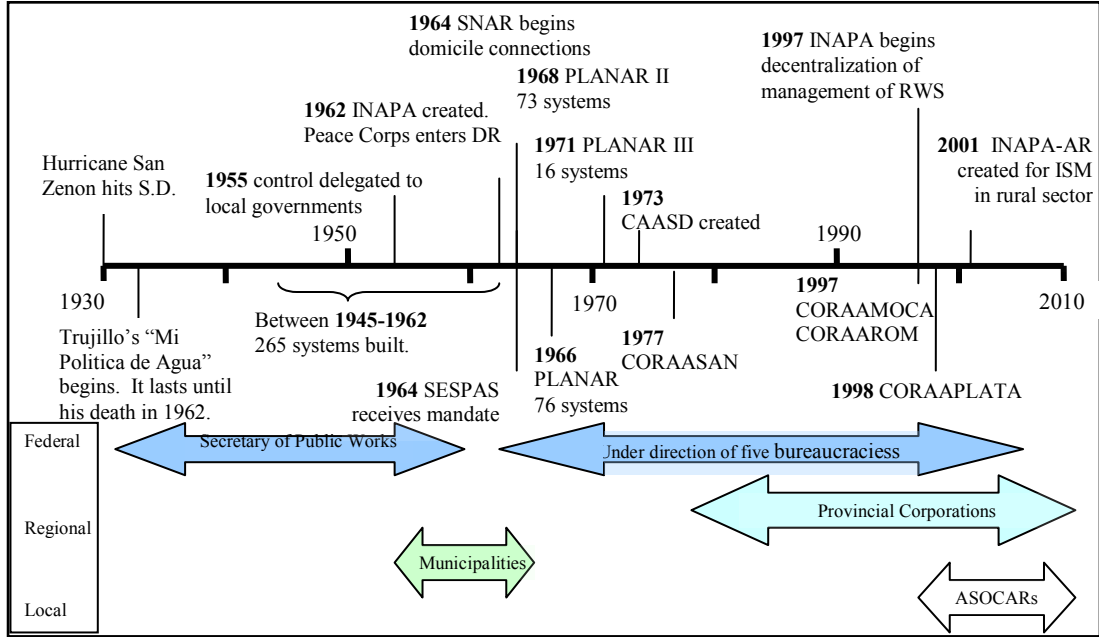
1964 SNAR begins domicile connections

1997 INAPA begins decentralization of management of RWS

1968 PLANAR II 73 systems

1962 INAPA created. Peace Corps enters DR

1971 PLANAR III 16 systems

2001 INAPA-AR created for ISM in rural sector

Hurricane San Zenon hits S.D.

1955 control delegated to local governments

1973 CAASD created

1950

1990

1930

1970

2010

Trujillo's "Mi Politica de Agua" begins. It lasts until his death in 1962.

Between 1945-1962 265 systems built.

1997 CORAAMOCA CORAAROM

1977 CORAASAN

1966 PLANAR 76 systems

1964 SESPAS receives mandate

1998 CORAAPLATA

Federal

Secretary of Public Works

Under direction of five bureaucraciess

Regional

Provincial Corporations

Municipalities

Local

ASOCARs